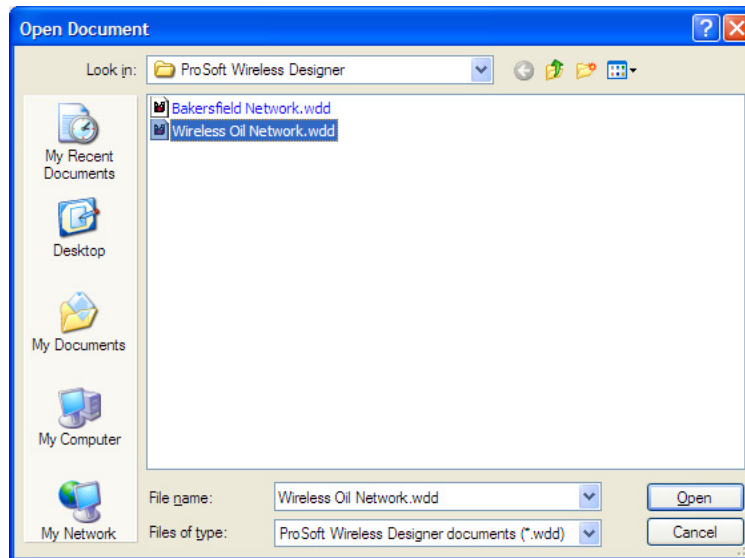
Open Document

Look in: ProSoft Wireless Designer

My Recent Documents

Desktop

My Documents

My Computer

My Network

Bakersfield Network.wdd
Wireless Oil Network.wdd

File name: Wireless Oil Network.wdd

Files of type: ProSoft Wireless Designer documents (*.wdd)

Open

Cancel